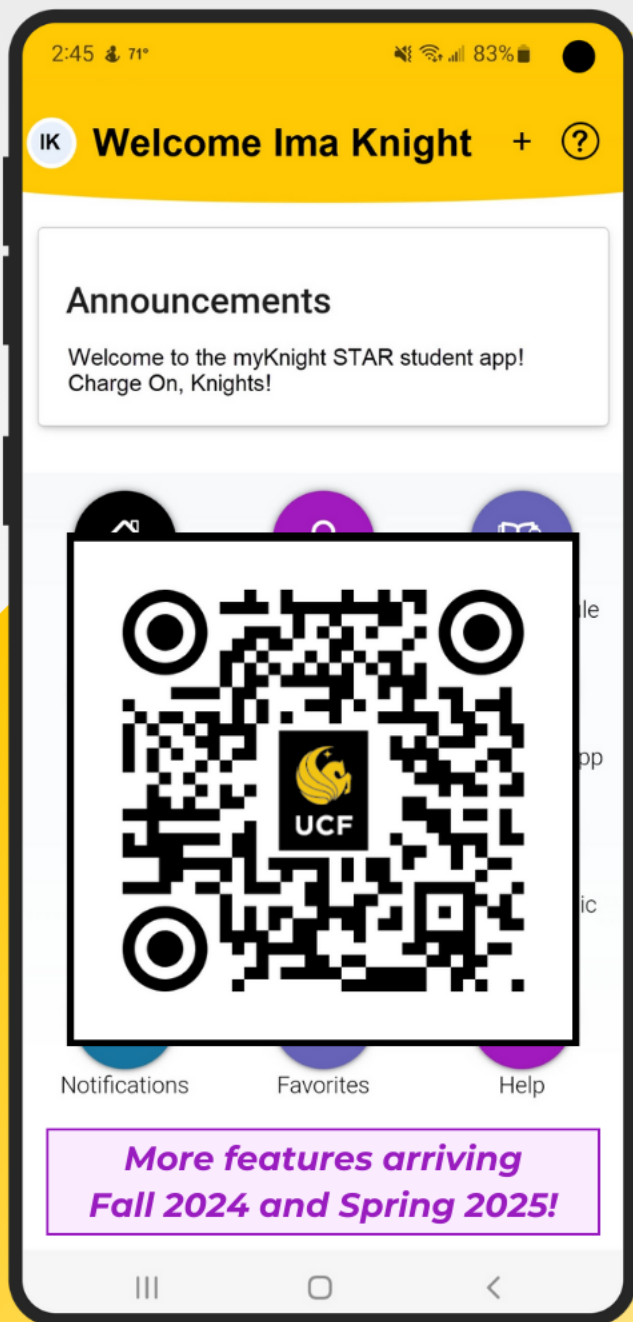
2:45 71° 83%

IK Welcome Ima Knight + ?

Announcements

Welcome to the myKnight STAR student app! Charge On, Knights!

le

pp

ic

UCF

Notifications Favorites Help

More features arriving Fall 2024 and Spring 2025!